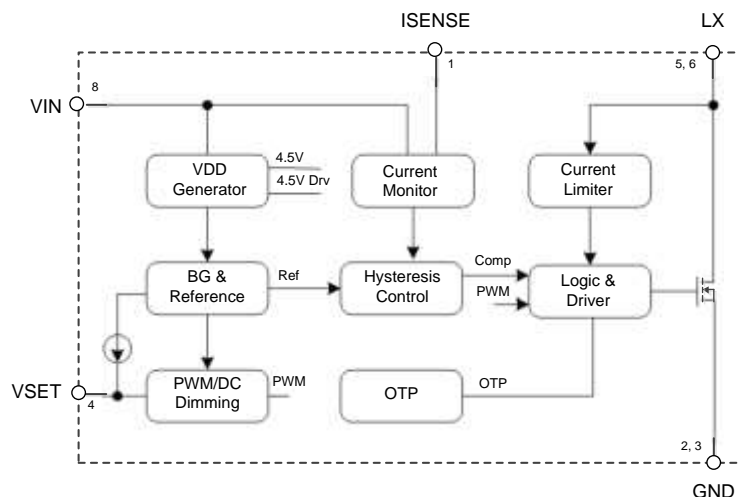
ISENSE

LX

1

5, 6

VIN

8

VDD Generator

4.5V

4.5V Drv

Current Monitor

Current Limiter

BG & Reference

Ref

Hysteresis Control

Comp

PWM

Logic & Driver

VSET

4

PWM/DC Dimming

PWM

OTP

OTP

2, 3

GND